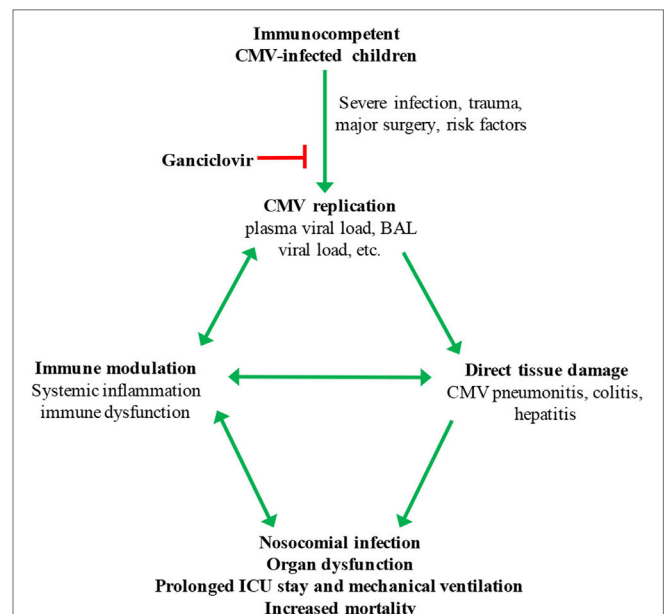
Immunocompetent
CMV-infected children

Severe infection, trauma, major surgery, risk factors

Ganciclovir

CMV replication
plasma viral load, BAL viral load, etc.

Immune modulation
Systemic inflammation immune dysfunction

Direct tissue damage
CMV pneumonitis, colitis, hepatitis

Nosocomial infection
Organ dysfunction
Prolonged ICU stay and mechanical ventilation
Increased mortality